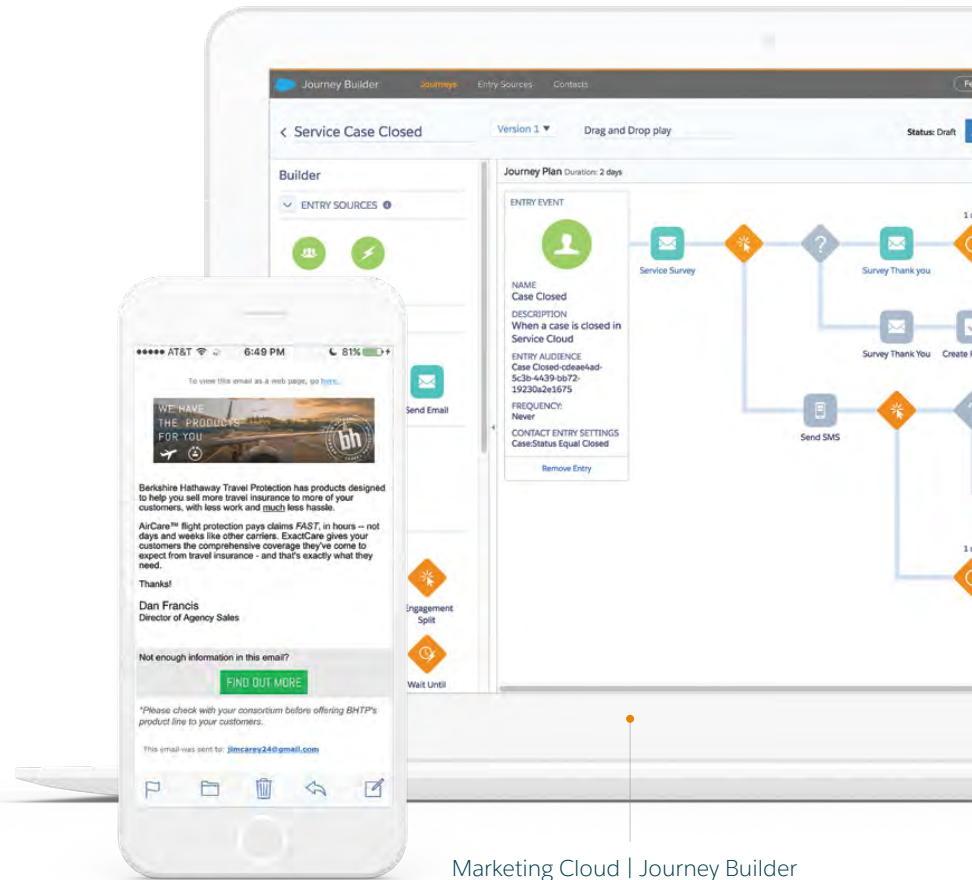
Journey Builder Journeys Entry Sources Contacts

< Service Case Closed Version 1 ▾ Drag and Drop play Status: Draft

Builder

ENTRY SOURCES

Journey Plan Duration: 2 days

ENTRY EVENT

NAME
Case Closed

DESCRIPTION
When a case is closed in Service Cloud

ENTRY AUDIENCE
Case Closed-cdeae4ad-5c3b-4439-bb72-19230a2e1675

FREQUENCY:
Never

CONTACT ENTRY SETTINGS
Case:Status Equal Closed

Remove Entry

Service Survey

Survey Thank you

Survey Thank You Create

Send SMS

Send Email

Engagement Split

Wait Until

••••• AT&T 6:49 PM 81%

To view this email as a web page, go here.

WE HAVE THE PRODUCTS FOR YOU

Berkshire Hathaway Travel Protection has products designed to help you sell more travel insurance to more of your customers, with less work and much less hassle.

AirCare™ flight protection pays claims FAST, in hours -- not days and weeks like other carriers. ExactCare gives your customers the comprehensive coverage they've come to expect from travel insurance - and that's exactly what they need.

Thanks!

Dan Francis
Director of Agency Sales

Not enough information in this email?

FIND OUT MORE

*Please check with your consortium before offering BHTP's product line to your customers.

This email was sent to: jimcarey24@gmail.com

Marketing Cloud | Journey Builder